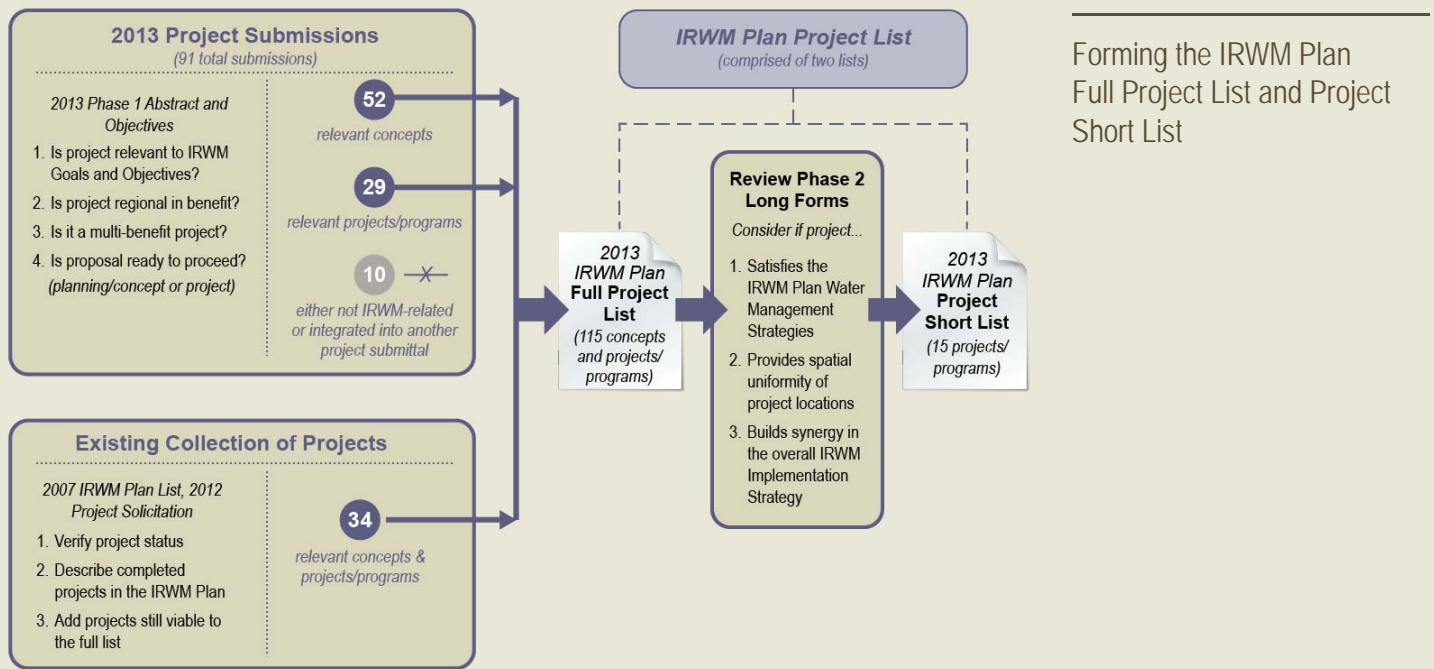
2013 Project Submissions
(91 total submissions)

2013 Phase 1 Abstract and Objectives

1. Is project relevant to IRWM Goals and Objectives?
2. Is project regional in benefit?
3. Is it a multi-benefit project?
4. Is proposal ready to proceed? (planning/concept or project)

52
relevant concepts

29
relevant projects/programs

10
either not IRWM-related or integrated into another project submittal

Existing Collection of Projects

2007 IRWM Plan List, 2012 Project Solicitation

1. Verify project status
2. Describe completed projects in the IRWM Plan
3. Add projects still viable to the full list

34
relevant concepts & projects/programs

IRWM Plan Project List
(comprised of two lists)

2013 IRWM Plan Full Project List
(115 concepts and projects/ programs)

Review Phase 2 Long Forms
Consider if project...
1. Satisfies the IRWM Plan Water Management Strategies
2. Provides spatial uniformity of project locations
3. Builds synergy in the overall IRWM Implementation Strategy

2013 IRWM Plan Project Short List
(15 projects/ programs)

Forming the IRWM Plan Full Project List and Project Short List